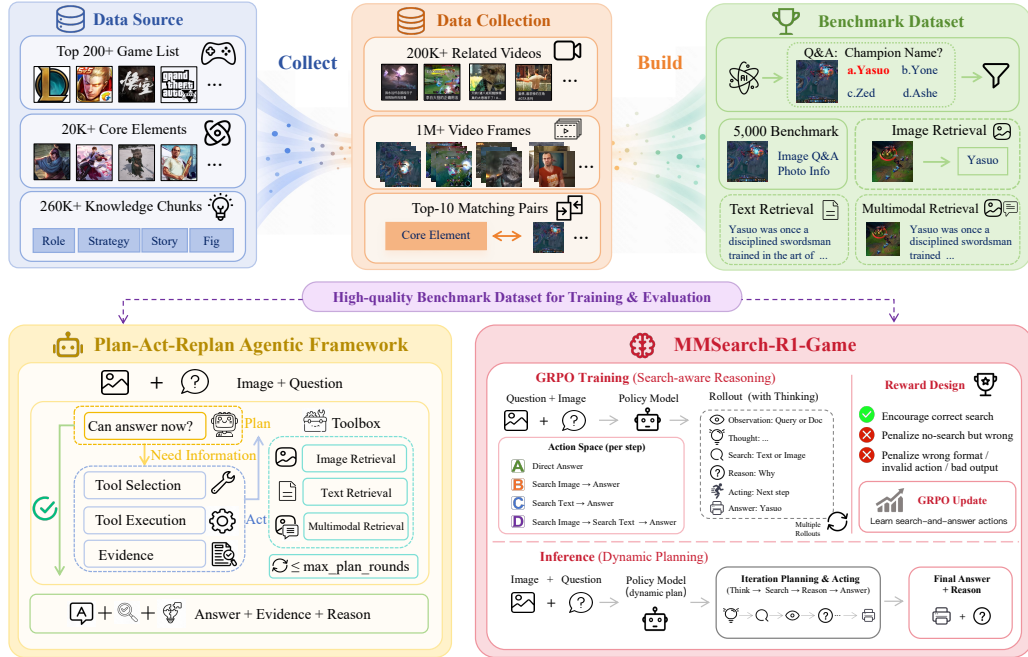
Data Source

Top 200+ Game List

...

20K+ Core Elements

...

260K+ Knowledge Chunks

Role Strategy Story Fig

Collect

Data Collection

200K+ Related Videos

...

1M+ Video Frames

...

Top-10 Matching Pairs

Core Element

...

Build

Benchmark Dataset

Q&A: Champion Name?

a.Yasuo b.Yone

c.Zed d.Ashe

5,000 Benchmark

Image Q&A
Photo Info

Image Retrieval

Yasuo

Text Retrieval

Yasuo was once a disciplined swordsman trained in the art of ...

Multimodal Retrieval

Yasuo was once a disciplined swordsman trained ...

High-quality Benchmark Dataset for Training & Evaluation

Plan-Act-Replan Agentic Framework

+ Image + Question

Can answer now?

Plan

Toolbox

Need Information

Tool Selection

Image Retrieval

Act

Text Retrieval

Tool Execution

Multimodal Retrieval

Evidence

≤ max_plan_rounds

+ + Answer + Evidence + Reason

MMSearch-R1-Game

GRPO Training (Search-aware Reasoning)

Question + Image

Policy Model

Rollout (with Thinking)

+

Action Space (per step)

A Direct Answer

B Search Image → Answer

C Search Text → Answer

D Search Image → Search Text → Answer

Observation: Query or Doc

Thought: ...

Search: Text or Image

Reason: Why

Acting: Next step

Answer: Yasuo

Multiple Rollouts

Reward Design

Encourage correct search

Penalize no-search but wrong

Penalize wrong format / invalid action / bad output

GRPO Update

Learn search-and-answer actions

Inference (Dynamic Planning)

Image + Question

Policy Model (dynamic plan)

+

Iteration Planning & Acting

(Think → Search → Reason → Answer)

Final Answer + Reason

+